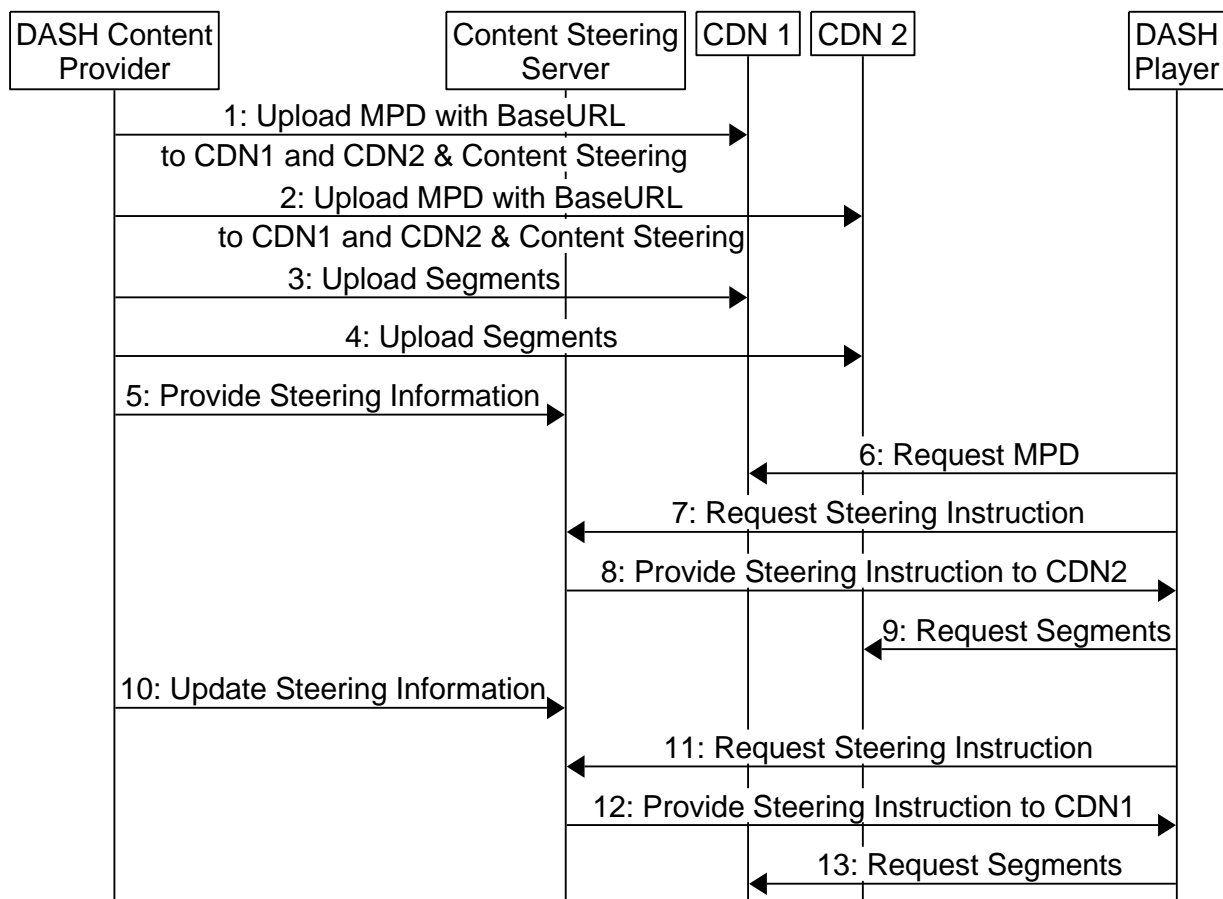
DASH Content Provider

Content Steering Server

CDN 1

CDN 2

DASH Player

1: Upload MPD with BaseURL to CDN1 and CDN2 & Content Steering

2: Upload MPD with BaseURL to CDN1 and CDN2 & Content Steering

3: Upload Segments

4: Upload Segments

5: Provide Steering Information

6: Request MPD

7: Request Steering Instruction

8: Provide Steering Instruction to CDN2

9: Request Segments

10: Update Steering Information

11: Request Steering Instruction

12: Provide Steering Instruction to CDN1

13: Request Segments